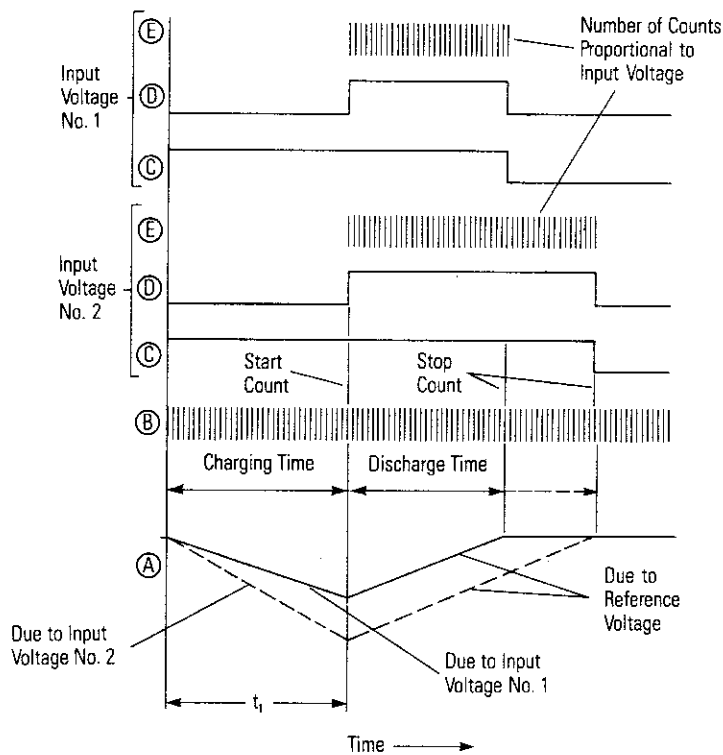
Number of Counts Proportional to Input Voltage

Input Voltage No. 1

Ⓔ

Ⓓ

Ⓒ

Input Voltage No. 2

Ⓔ

Ⓓ

Ⓒ

Start Count

Stop Count

Ⓑ

Charging Time

Discharge Time

Ⓐ

Due to Reference Voltage

Due to Input Voltage No. 2

Due to Input Voltage No. 1

$t_1$

Time